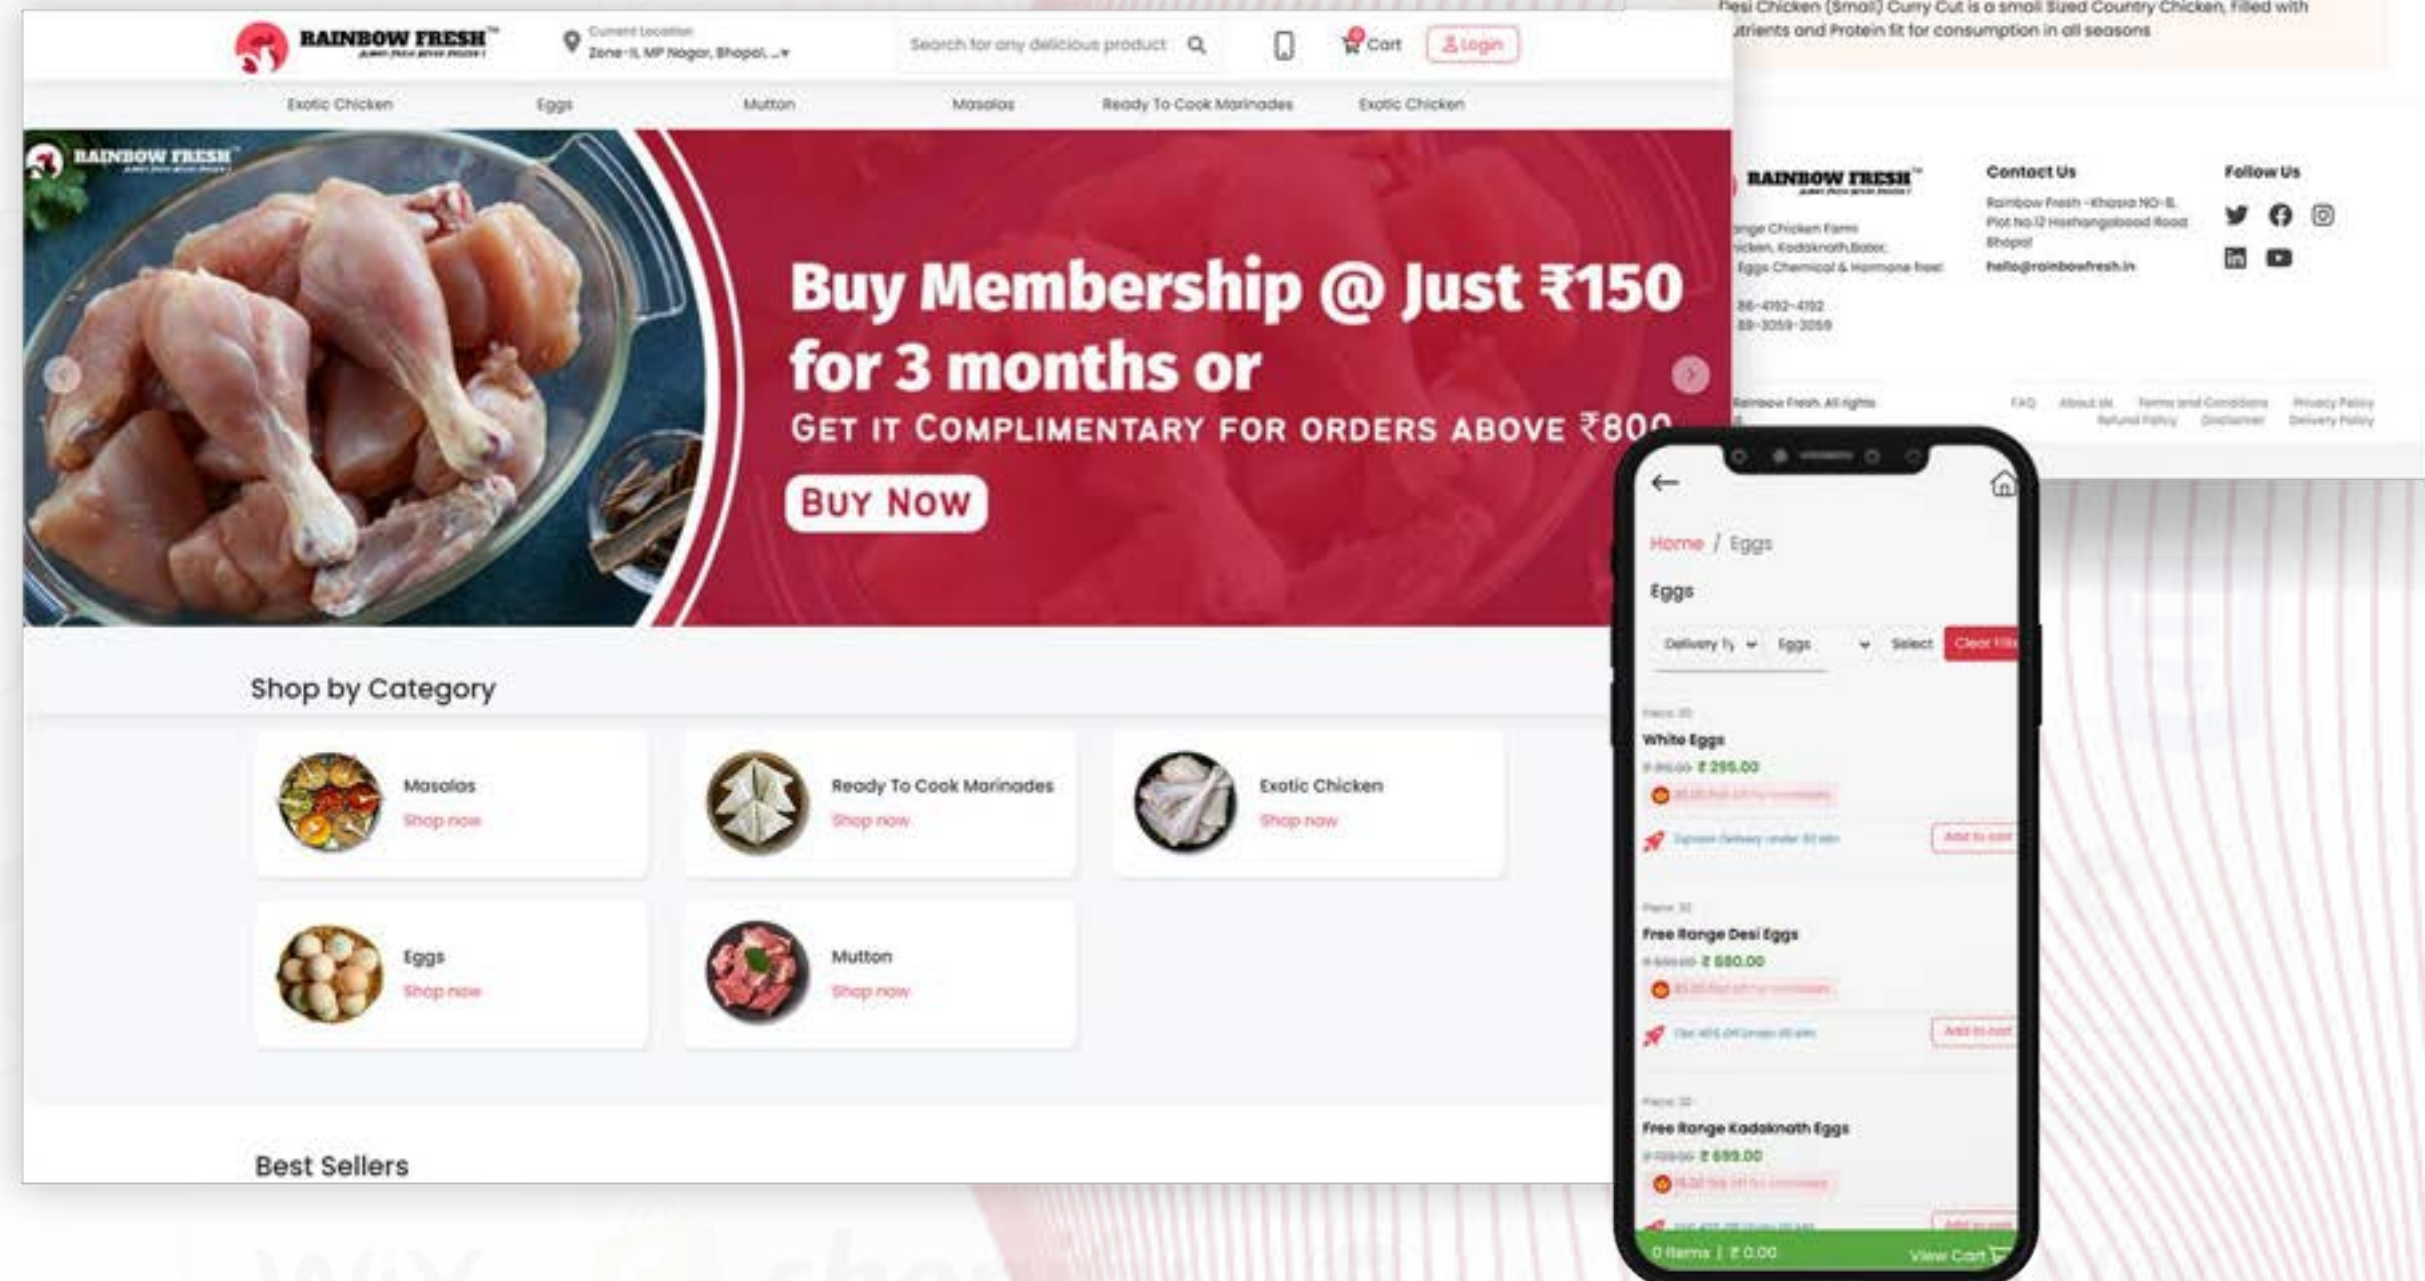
RAINBOW FRESH™

Current Location
Zone-II, MP Nagar, Bhopal, ...

Search for any delicious product

Cart

Login

Exotic Chicken Eggs Mutton Masalas Ready To Cook Marinades Exotic Chicken

RAINBOW FRESH™

Buy Membership @ Just ₹150 for 3 months or

GET IT COMPLIMENTARY FOR ORDERS ABOVE ₹800

BUY NOW

Shop by Category

Masalas
Shop now

Ready To Cook Marinades
Shop now

Exotic Chicken
Shop now

Eggs
Shop now

Mutton
Shop now

Best Sellers

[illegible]esi Chicken (Small) Curry Cut is a small Sized Country Chicken, Filled with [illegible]utrients and Protein fit for consumption in all seasons

RAINBOW FRESH™

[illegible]nge Chicken Farm
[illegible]cken, Kadaknath,Bater,
Eggs Chemical & Hormone free!

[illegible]86-4192-4192
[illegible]89-3059-3059

Contact Us
Rainbow Fresh - Khasra NO-8, Plot No.12 Hoshangabad Road Bhopal
hello@rainbowfresh.in

Follow Us

Rainbow Fresh. All rights

FAQ About Us Terms and Conditions Privacy Policy Refund Policy Disclaimer Delivery Policy

Home / Eggs

Eggs

Delivery Ty Eggs Select Clear Filt

White Eggs
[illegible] ₹ 295.00
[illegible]
Add to cart

Free Range Desi Eggs
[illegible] ₹ 580.00
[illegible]
Add to cart

Free Range Kadaknath Eggs
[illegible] ₹ 699.00
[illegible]
Add to cart

0 Items | ₹ 0.00 View Cart